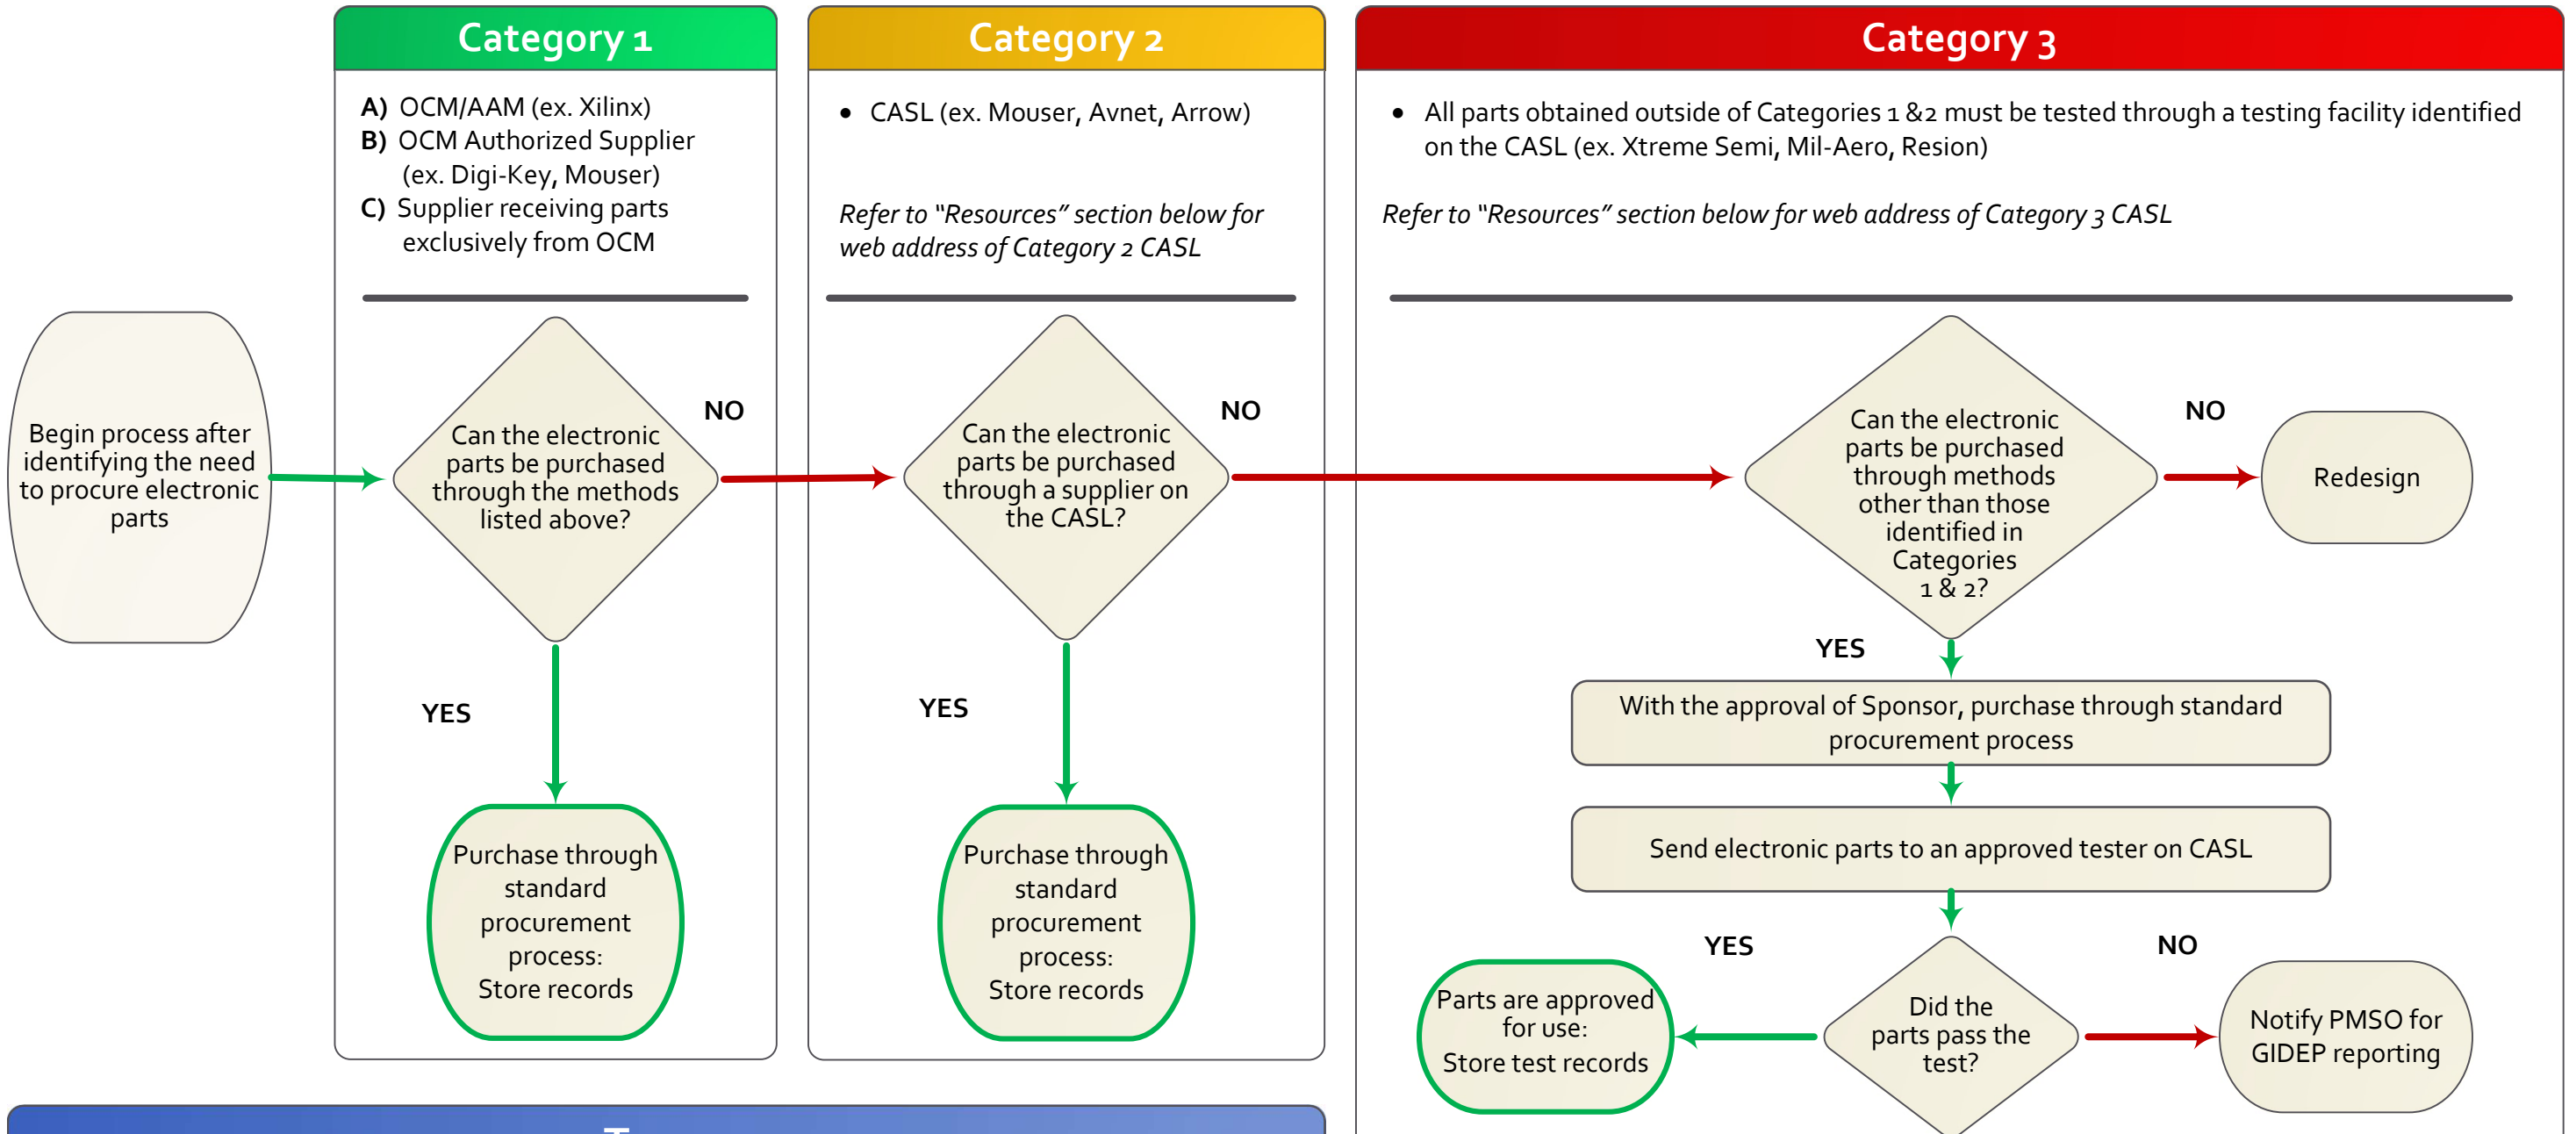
Category 1

A) OCM/AAM (ex. Xilinx)
B) OCM Authorized Supplier (ex. Digi-Key, Mouser)
C) Supplier receiving parts exclusively from OCM

Category 2

• CASL (ex. Mouser, Avnet, Arrow)

*Refer to "Resources" section below for web address of Category 2 CASL*

Category 3

• All parts obtained outside of Categories 1 &2 must be tested through a testing facility identified on the CASL (ex. Xtreme Semi, Mil-Aero, Resion)

*Refer to "Resources" section below for web address of Category 3 CASL*

Begin process after identifying the need to procure electronic parts

Can the electronic parts be purchased through the methods listed above?

NO

YES

Purchase through standard procurement process: Store records

Can the electronic parts be purchased through a supplier on the CASL?

NO

YES

Purchase through standard procurement process: Store records

Can the electronic parts be purchased through methods other than those identified in Categories 1 & 2?

NO

Redesign

YES

With the approval of Sponsor, purchase through standard procurement process

Send electronic parts to an approved tester on CASL

YES

NO

Parts are approved for use: Store test records

Did the parts pass the test?

Notify PMSO for GIDEP reporting

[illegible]